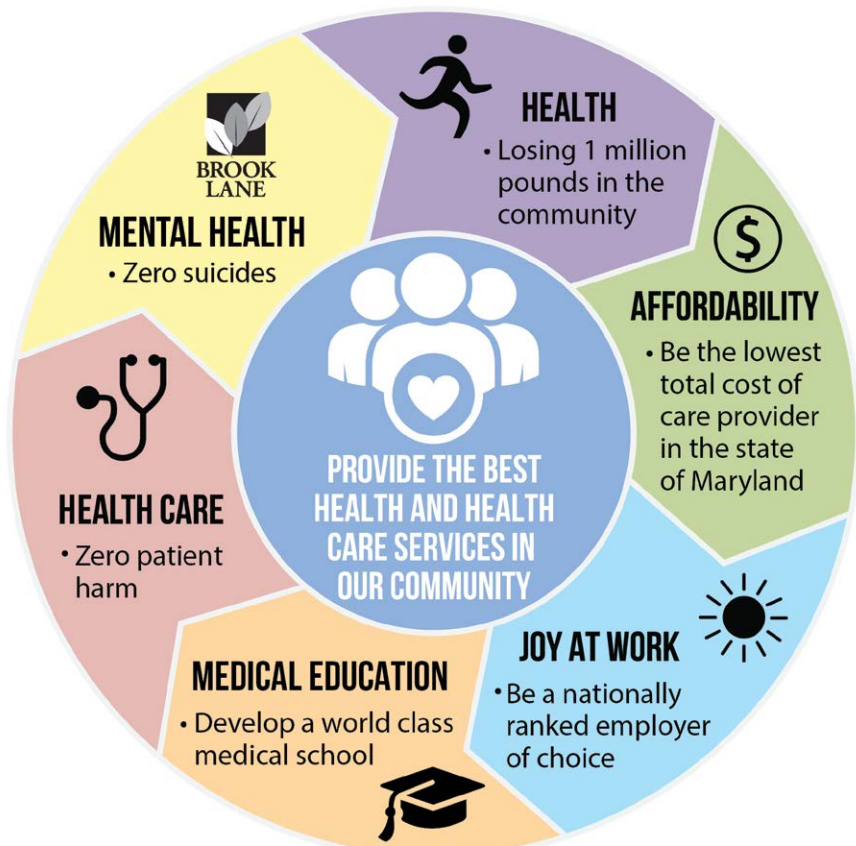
HEALTH
• Losing 1 million pounds in the community

$

AFFORDABILITY
• Be the lowest total cost of care provider in the state of Maryland

JOY AT WORK
• Be a nationally ranked employer of choice

MEDICAL EDUCATION
• Develop a world class medical school

HEALTH CARE
• Zero patient harm

BROOK LANE

MENTAL HEALTH
• Zero suicides

PROVIDE THE BEST HEALTH AND HEALTH CARE SERVICES IN OUR COMMUNITY